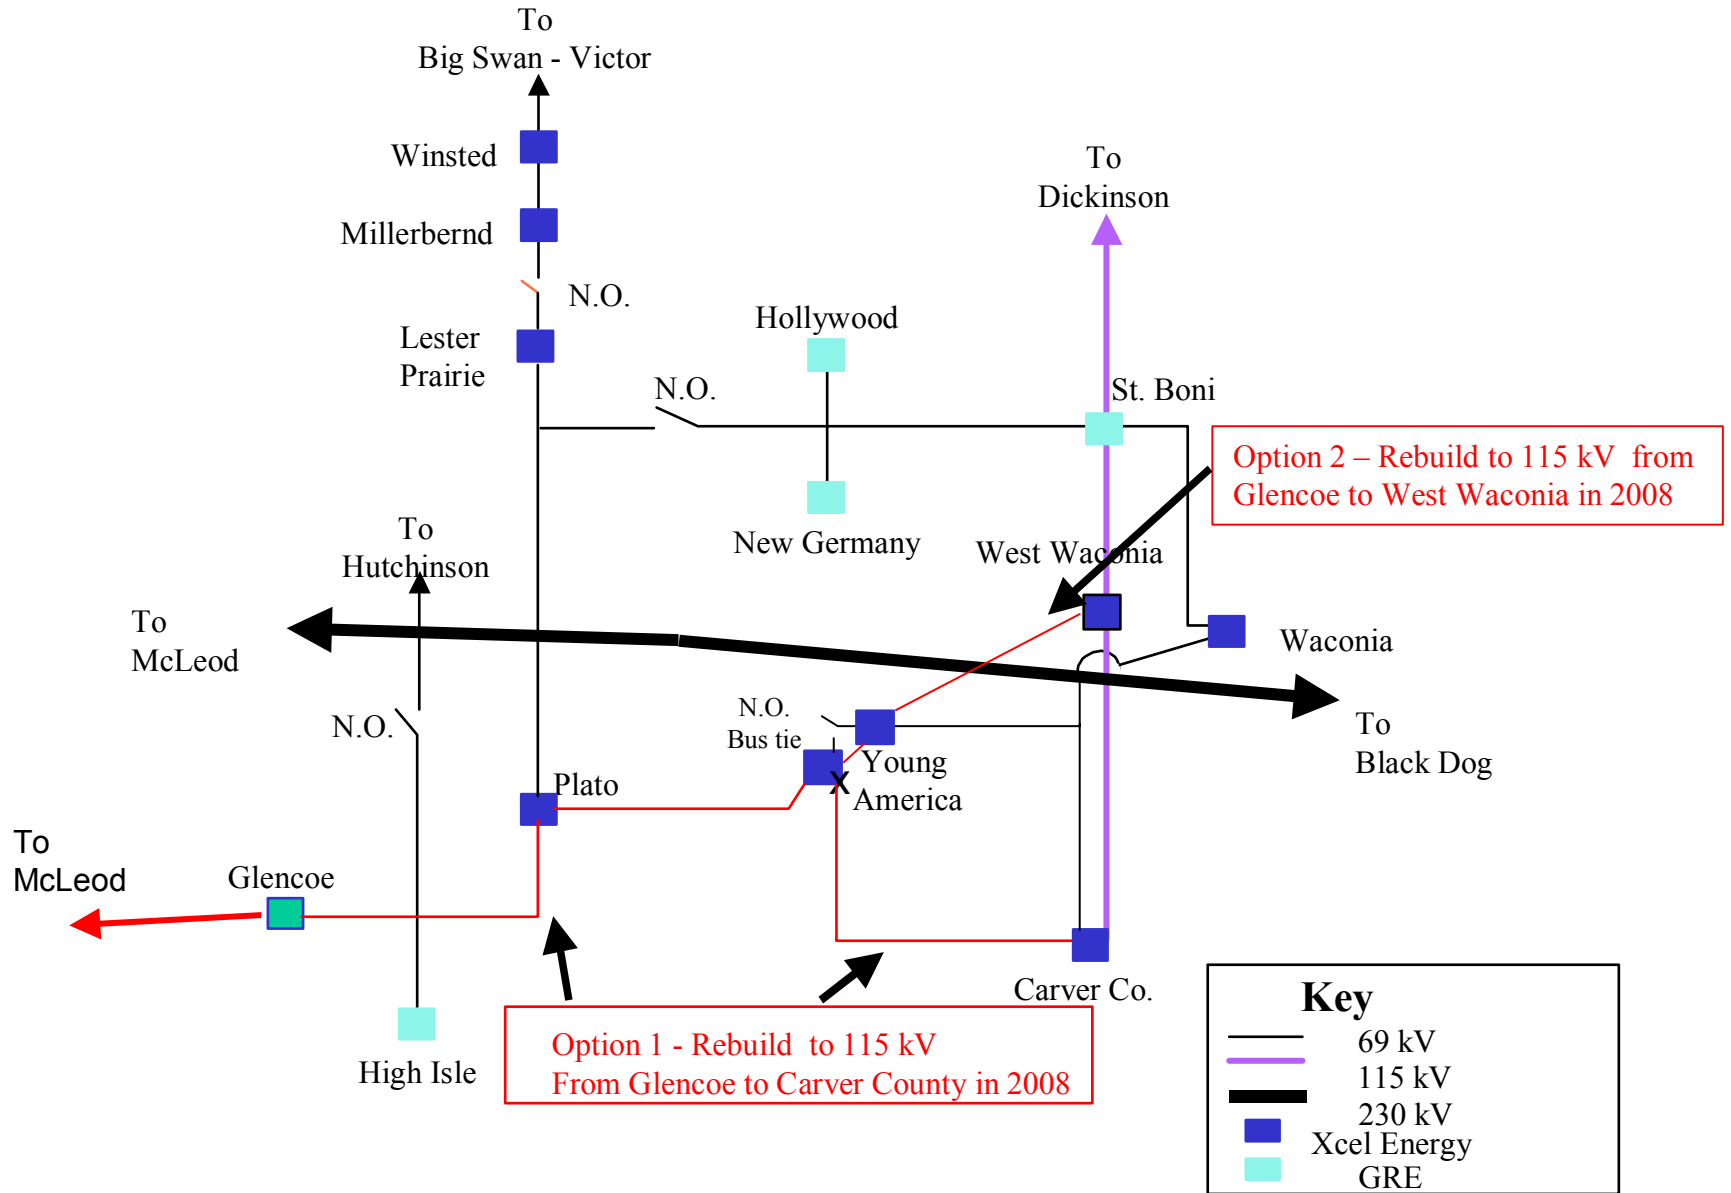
To
Big Swan - Victor

Winsted

Millerbernd

N.O.

Lester
Prairie

To
Dickinson

Hollywood

N.O.

St. Boni

Option 2 – Rebuild to 115 kV from Glencoe to West Waconia in 2008

To
Hutchinson

New Germany

West Waconia

To
McLeod

Waconia

N.O.

N.O.
Bus tie

Young
America

To
Black Dog

Plato

To
McLeod

Glencoe

Carver Co.

High Isle

Option 1 - Rebuild to 115 kV
From Glencoe to Carver County in 2008

Key
69 kV
115 kV
230 kV
Xcel Energy
GRE